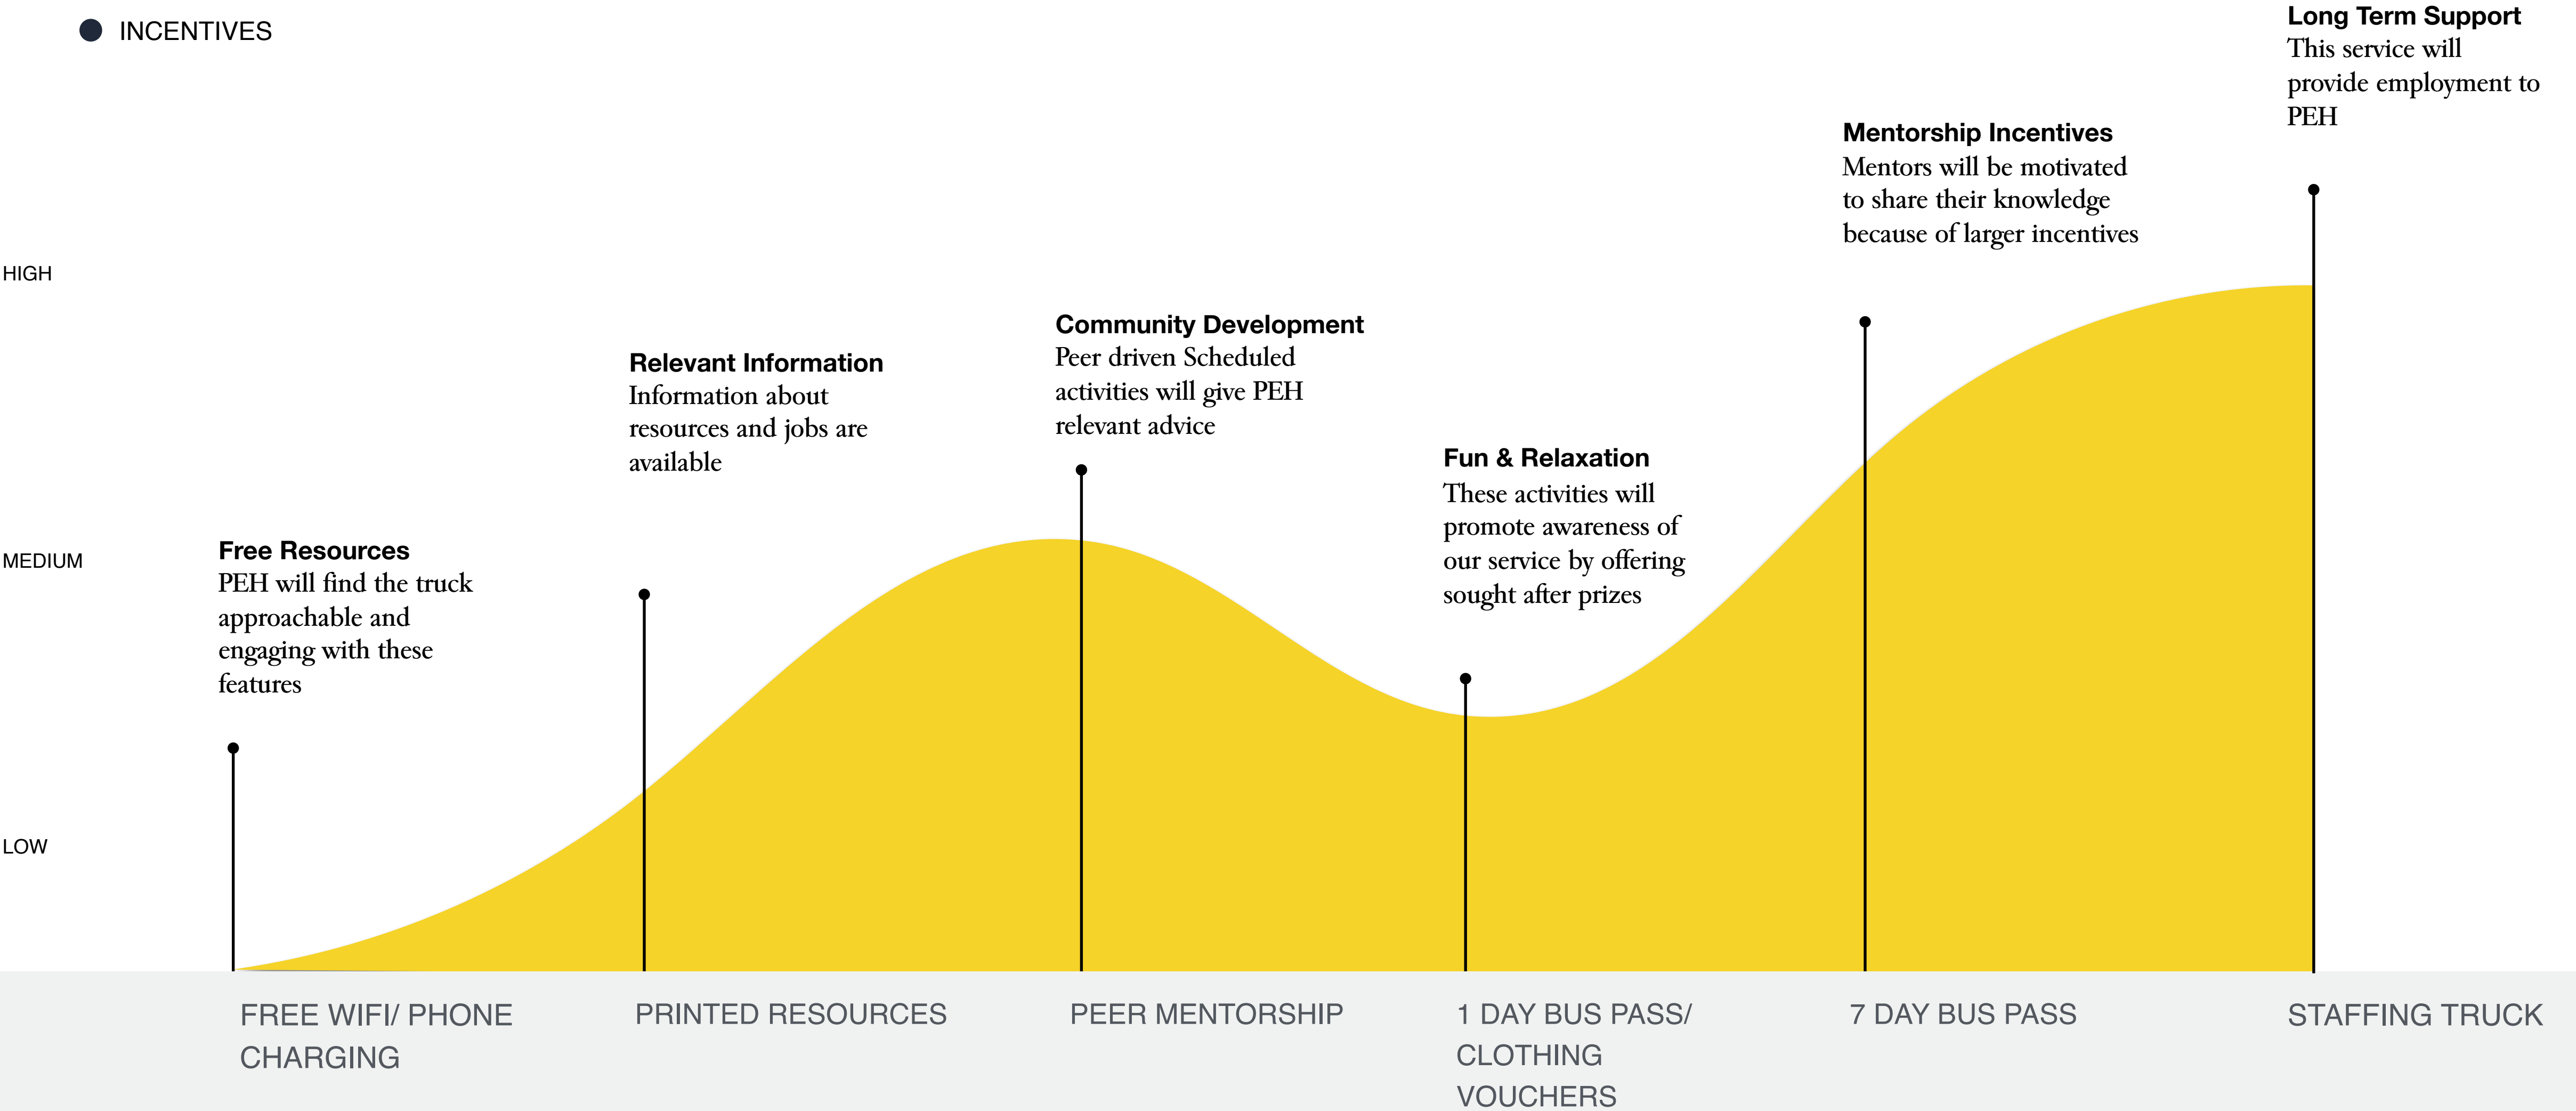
INCENTIVES

Long Term Support
This service will provide employment to PEH

Mentorship Incentives
Mentors will be motivated to share their knowledge because of larger incentives

HIGH

Community Development
Peer driven Scheduled activities will give PEH relevant advice

Relevant Information
Information about resources and jobs are available

Fun & Relaxation
These activities will promote awareness of our service by offering sought after prizes

MEDIUM

Free Resources
PEH will find the truck approachable and engaging with these features

LOW

FREE WIFI/ PHONE CHARGING

PRINTED RESOURCES

PEER MENTORSHIP

1 DAY BUS PASS/ CLOTHING VOUCHERS

7 DAY BUS PASS

STAFFING TRUCK